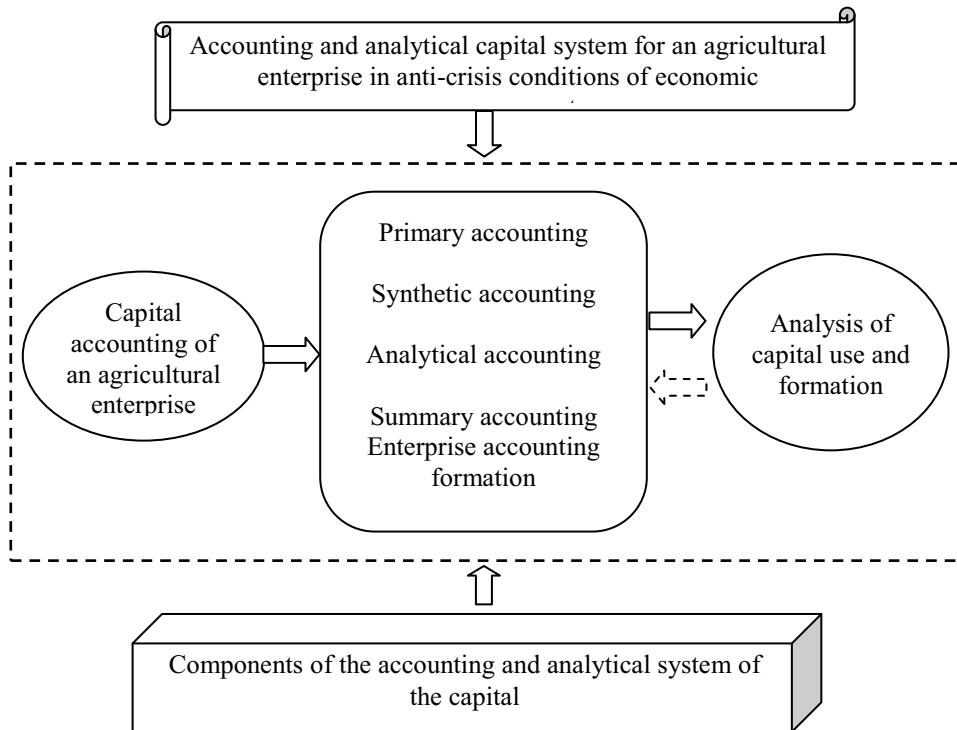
Accounting and analytical capital system for an agricultural enterprise in anti-crisis conditions of economic

Capital accounting of an agricultural enterprise

Primary accounting

Synthetic accounting

Analytical accounting

Summary accounting
Enterprise accounting formation

Analysis of capital use and formation

Components of the accounting and analytical system of the capital